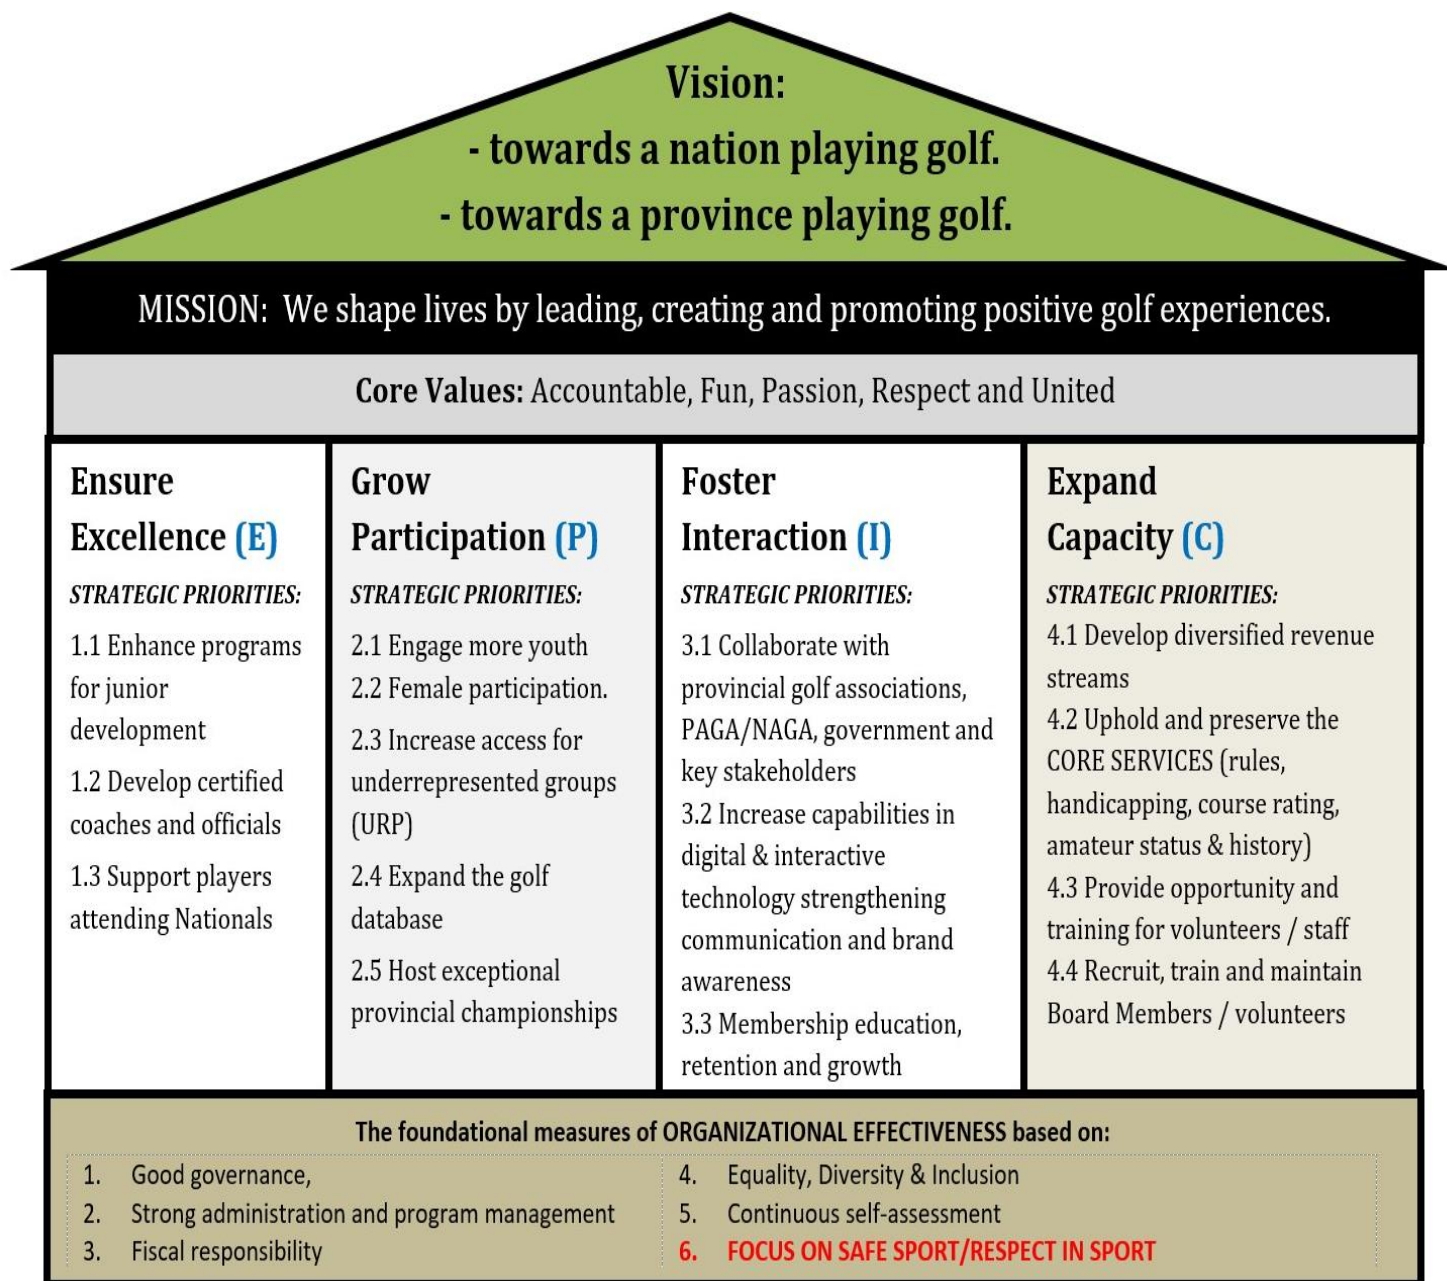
Vision:
- towards a nation playing golf.
- towards a province playing golf.

MISSION: We shape lives by leading, creating and promoting positive golf experiences.

Core Values: Accountable, Fun, Passion, Respect and United

Ensure Excellence (E)

STRATEGIC PRIORITIES:

1.1 Enhance programs for junior development

1.2 Develop certified coaches and officials

1.3 Support players attending Nationals

Grow Participation (P)

STRATEGIC PRIORITIES:

2.1 Engage more youth

2.2 Female participation.

2.3 Increase access for underrepresented groups (URP)

2.4 Expand the golf database

2.5 Host exceptional provincial championships

Foster Interaction (I)

STRATEGIC PRIORITIES:

3.1 Collaborate with provincial golf associations, PAGA/NAGA, government and key stakeholders

3.2 Increase capabilities in digital & interactive technology strengthening communication and brand awareness

3.3 Membership education, retention and growth

Expand Capacity (C)

STRATEGIC PRIORITIES:

4.1 Develop diversified revenue streams

4.2 Uphold and preserve the CORE SERVICES (rules, handicapping, course rating, amateur status & history)

4.3 Provide opportunity and training for volunteers / staff

4.4 Recruit, train and maintain Board Members / volunteers

The foundational measures of ORGANIZATIONAL EFFECTIVENESS based on:

1. Good governance,
2. Strong administration and program management
3. Fiscal responsibility
4. Equality, Diversity & Inclusion
5. Continuous self-assessment
6. FOCUS ON SAFE SPORT/RESPECT IN SPORT